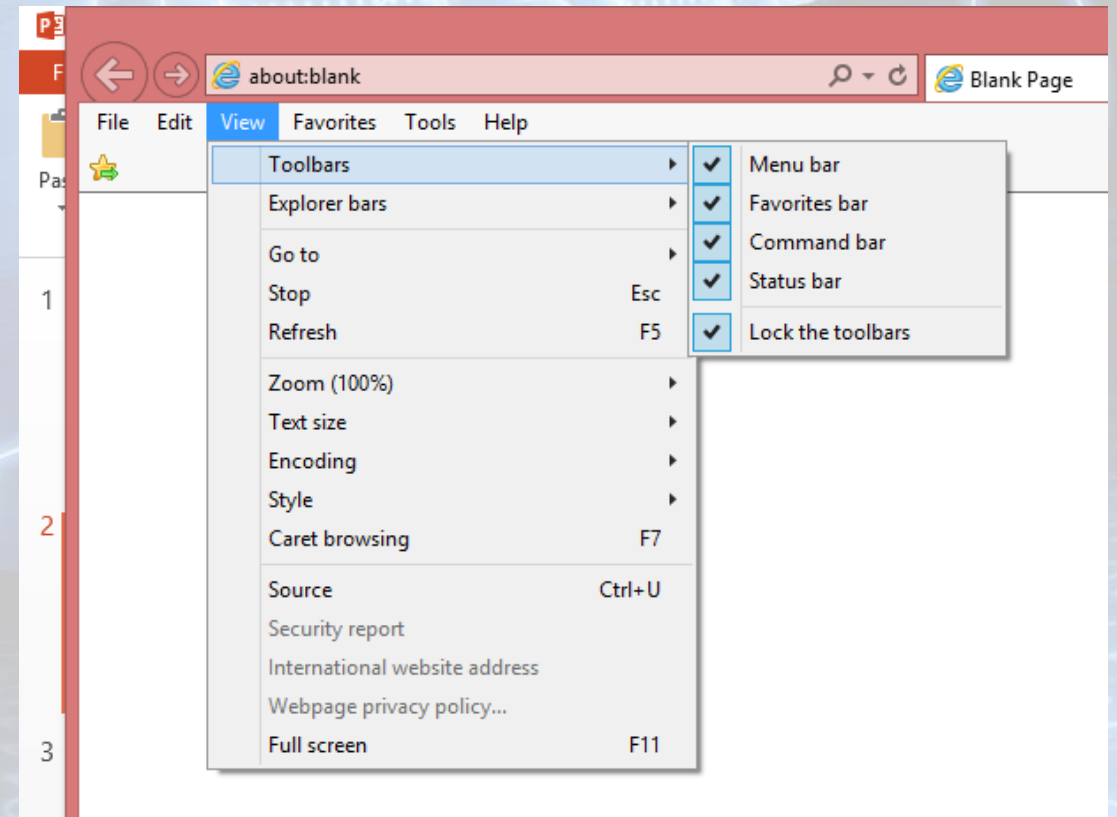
P
F
Pas
1
2
3

about:blank
Blank Page

File Edit View Favorites Tools Help

Toolbars
Explorer bars
Go to
Stop Esc
Refresh F5
Zoom (100%)
Text size
Encoding
Style
Caret browsing F7
Source Ctrl+U
Security report
International website address
Webpage privacy policy...
Full screen F11

Menu bar
Favorites bar
Command bar
Status bar
Lock the toolbars